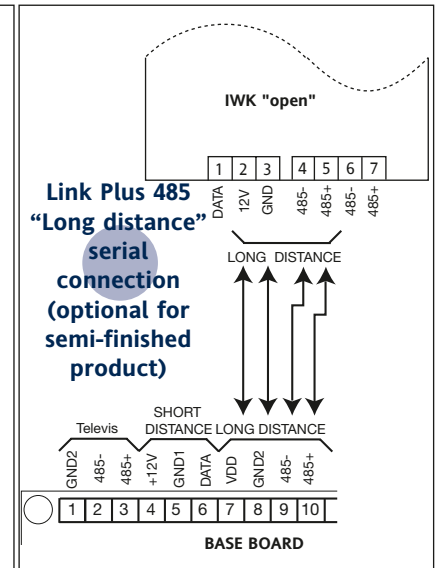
IWK "open"

| 1 | 2 | 3 | 4 | 5 | 6 | 7 |
|---|---|---|---|---|---|---|
| DATA | 12V | GND | 485- | 485+ | 485- | 485+ |

Link Plus 485 "Long distance" serial connection (optional for semi-finished product)

LONG DISTANCE

Televis

SHORT DISTANCE

LONG DISTANCE

| 1 | 2 | 3 | 4 | 5 | 6 | 7 | 8 | 9 | 10 |
|---|---|---|---|---|---|---|---|---|---|
| GND2 | 485- | 485+ | +12V | GND1 | DATA | VDD | GND2 | 485- | 485+ |

BASE BOARD